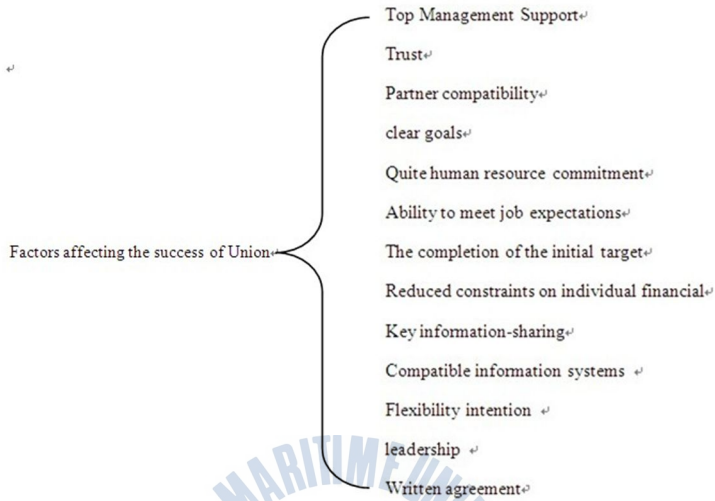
Factors affecting the success of Union

Top Management Support

Trust

Partner compatibility

clear goals

Quite human resource commitment

Ability to meet job expectations

The completion of the initial target

Reduced constraints on individual financial

Key information-sharing

Compatible information systems

Flexibility intention

leadership

Written agreement

MARITIME